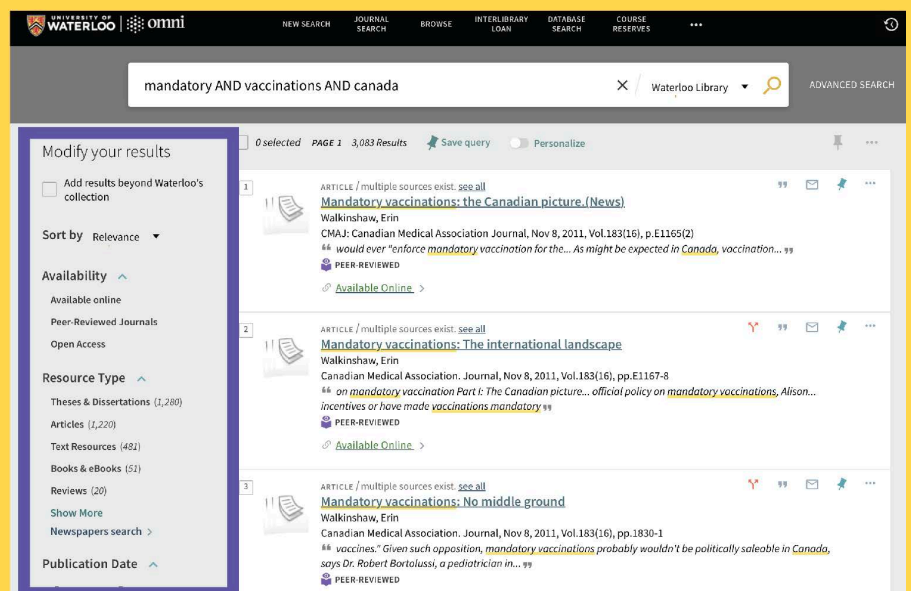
UNIVERSITY OF WATERLOO | omni

NEW SEARCH
JOURNAL SEARCH
BROWSE
INTERLIBRARY LOAN
DATABASE SEARCH
COURSE RESERVES
•••

mandatory AND vaccinations AND canada

Waterloo Library

ADVANCED SEARCH

Modify your results

Add results beyond Waterloo's collection

Sort by Relevance

Availability

Available online

Peer-Reviewed Journals

Open Access

Resource Type

Theses & Dissertations (1,280)

Articles (1,220)

Text Resources (481)

Books & eBooks (51)

Reviews (20)

Show More

Newspapers search >

Publication Date

0 selected PAGE 1 3,083 Results Save query Personalize

1
ARTICLE / multiple sources exist. see all
Mandatory vaccinations: the Canadian picture.(News)
Walkinshaw, Erin
CMAJ: Canadian Medical Association Journal, Nov 8, 2011, Vol.183(16), p.E1165(2)
“ would ever "enforce mandatory vaccination for the... As might be expected in Canada, vaccination... ”
PEER-REVIEWED
Available Online >

2
ARTICLE / multiple sources exist. see all
Mandatory vaccinations: The international landscape
Walkinshaw, Erin
Canadian Medical Association. Journal, Nov 8, 2011, Vol.183(16), pp.E1167-8
“ on mandatory vaccination Part I: The Canadian picture... official policy on mandatory vaccinations, Alison... incentives or have made vaccinations mandatory ”
PEER-REVIEWED
Available Online >

3
ARTICLE / multiple sources exist. see all
Mandatory vaccinations: No middle ground
Walkinshaw, Erin
Canadian Medical Association. Journal, Nov 8, 2011, Vol.183(16), pp.1830-1
“ vaccines." Given such opposition, mandatory vaccinations probably wouldn't be politically saleable in Canada, says Dr. Robert Bortolussi, a pediatrician in... ”
PEER-REVIEWED